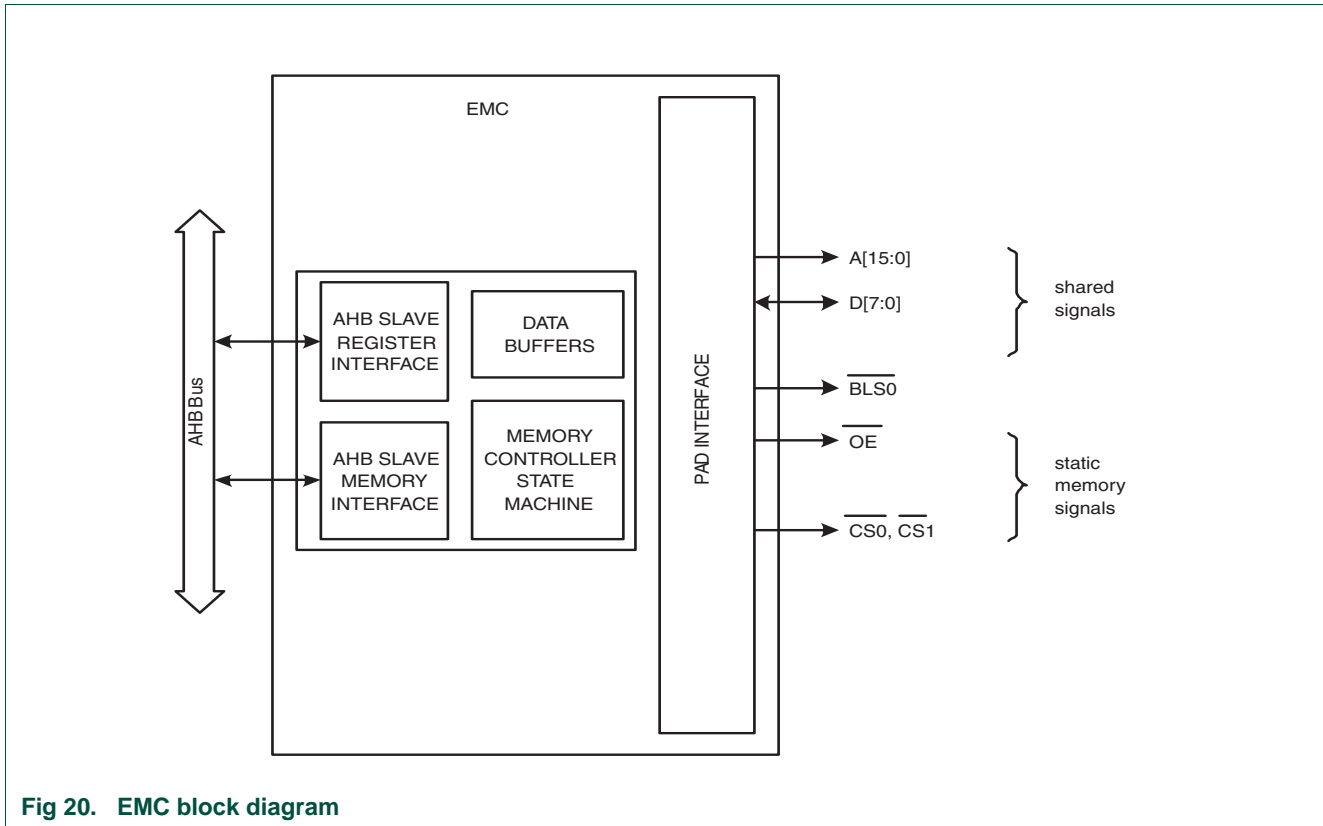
EMC

AHB Bus

AHB SLAVE REGISTER INTERFACE

DATA BUFFERS

AHB SLAVE MEMORY INTERFACE

MEMORY CONTROLLER STATE MACHINE

PAD INTERFACE

A[15:0]

D[7:0]

shared signals

$\overline{BLS0}$

$\overline{OE}$

static memory signals

$\overline{CS0}$, $\overline{CS1}$

Fig 20. EMC block diagram